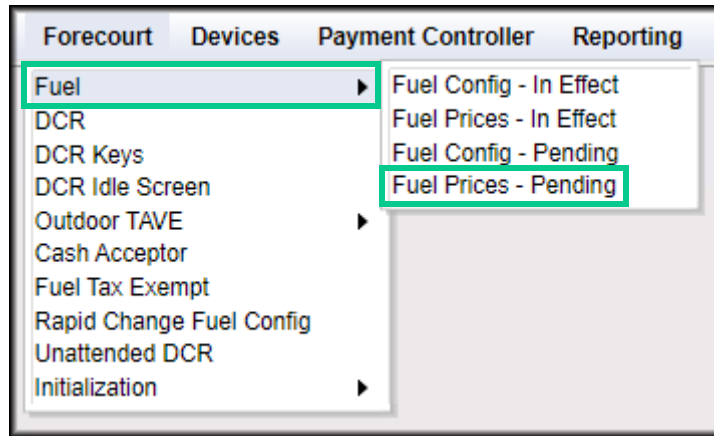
Forecourt Devices Payment Controller Reporting

Fuel
DCR
DCR Keys
DCR Idle Screen
Outdoor TAVE
Cash Acceptor
Fuel Tax Exempt
Rapid Change Fuel Config
Unattended DCR
Initialization

Fuel Config - In Effect
Fuel Prices - In Effect
Fuel Config - Pending
Fuel Prices - Pending